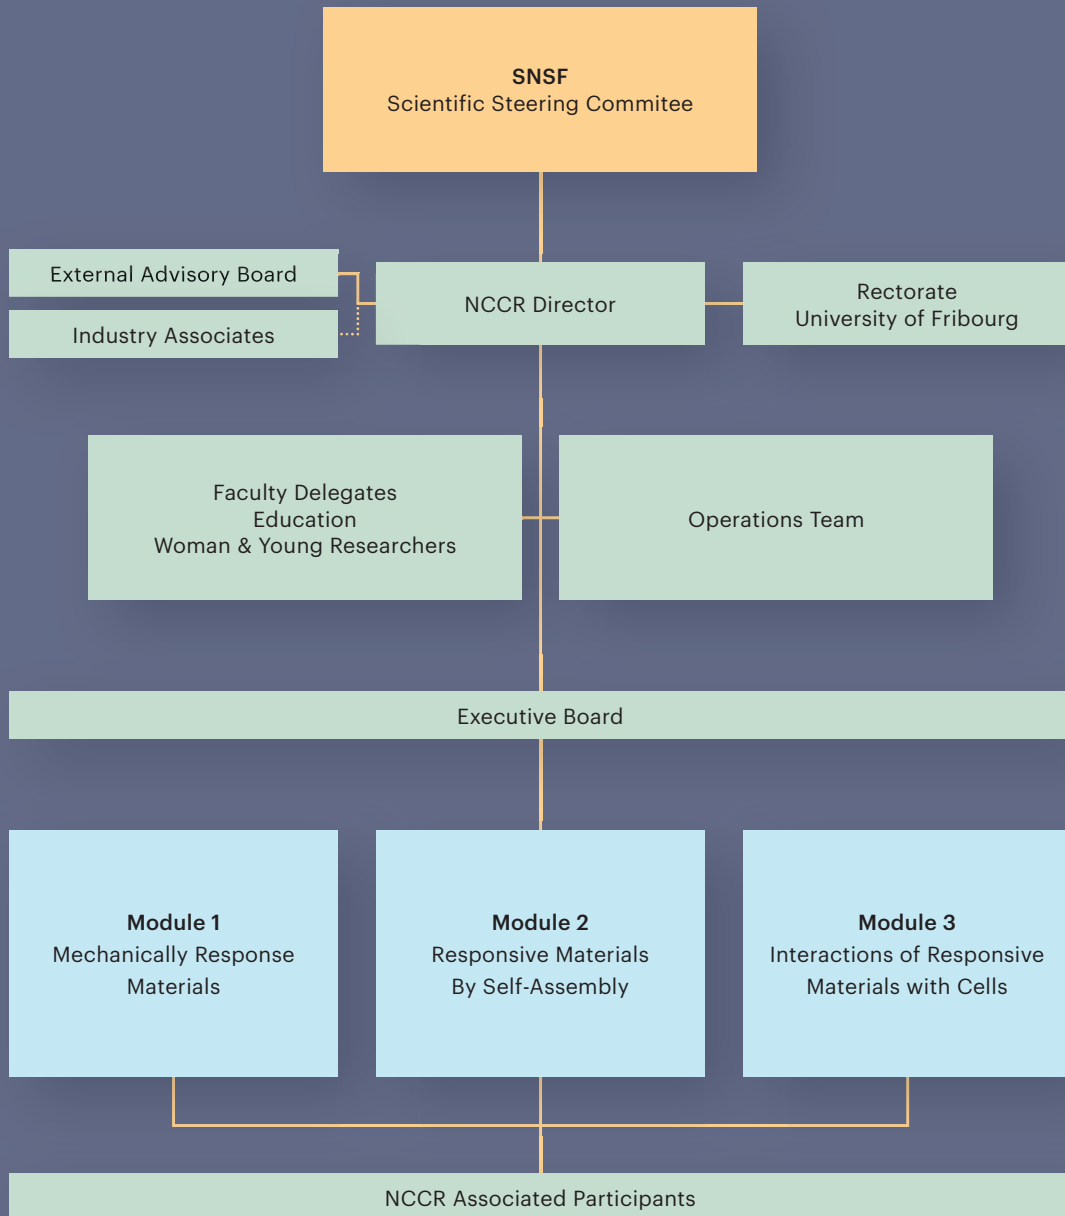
**SNSF**
Scientific Steering Commitee

External Advisory Board

Industry Associates

NCCR Director

Rectorate
University of Fribourg

Faculty Delegates
Education
Woman & Young Researchers

Operations Team

Executive Board

**Module 1**
Mechanically Response Materials

**Module 2**
Responsive Materials By Self-Assembly

**Module 3**
Interactions of Responsive Materials with Cells

NCCR Associated Participants